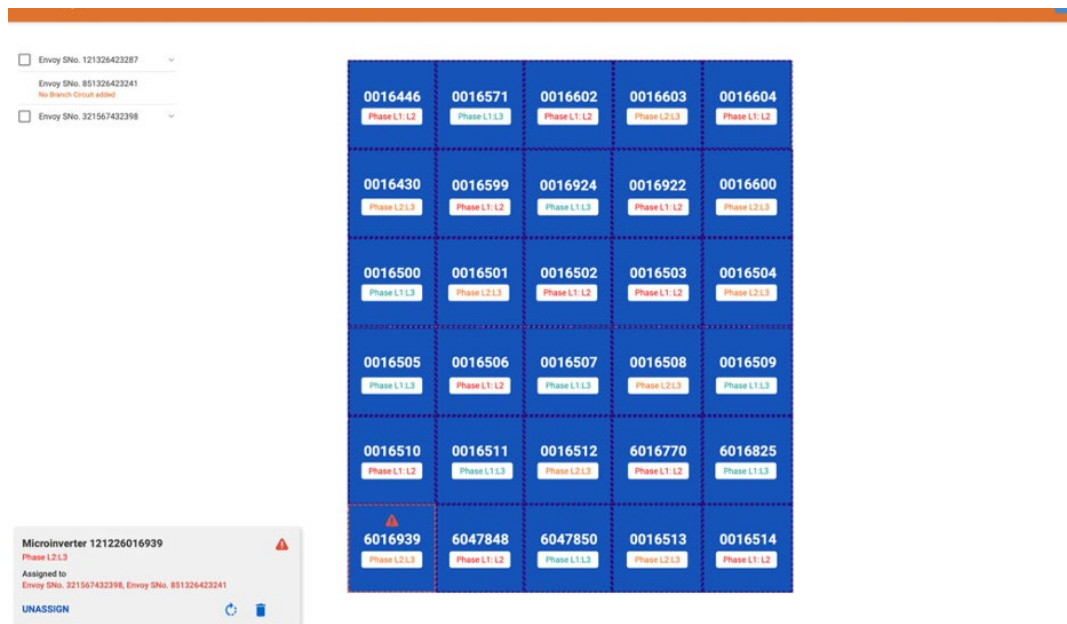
Envoy SNo. 121326423287

Envoy SNo. 851326423241
No Branch Circuit added

Envoy SNo. 321567432398

| 0016446 Phase L1: L2 | 0016571 Phase L1:L3 | 0016602 Phase L1: L2 | 0016603 Phase L2:L3 | 0016604 Phase L1: L2 |
|---|---|---|---|---|
| 0016430 Phase L2:L3 | 0016599 Phase L1: L2 | 0016924 Phase L1:L3 | 0016922 Phase L1: L2 | 0016600 Phase L2:L3 |
| 0016500 Phase L1:L3 | 0016501 Phase L2:L3 | 0016502 Phase L1: L2 | 0016503 Phase L1: L2 | 0016504 Phase L2:L3 |
| 0016505 Phase L1:L3 | 0016506 Phase L1: L2 | 0016507 Phase L1:L3 | 0016508 Phase L2:L3 | 0016509 Phase L1:L3 |
| 0016510 Phase L1: L2 | 0016511 Phase L1:L3 | 0016512 Phase L2:L3 | 6016770 Phase L1: L2 | 6016825 Phase L1:L3 |
| 6016939 Phase L2:L3 | 6047848 Phase L1: L2 | 6047850 Phase L1:L3 | 0016513 Phase L2:L3 | 0016514 Phase L1: L2 |

Microinverter 121226016939
Phase L2:L3
Assigned to
Envoy SNo. 321567432398, Envoy SNo. 851326423241
UNASSIGN